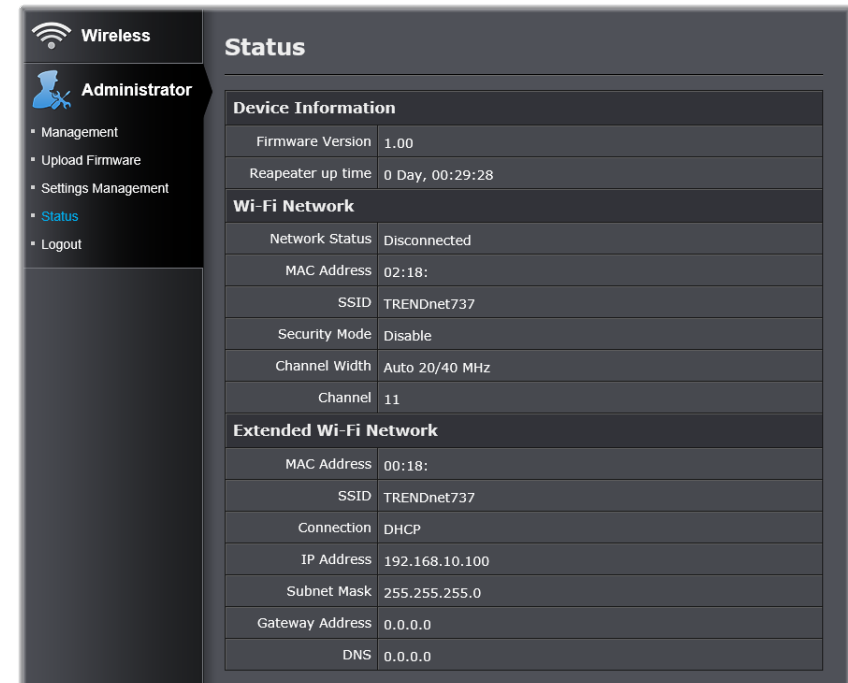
Wireless

Administrator

- Management
- Upload Firmware
- Settings Management
- Status
- Logout

Status

| Device Information | |
|---|---|
| Firmware Version | 1.00 |
| Reapeater up time | 0 Day, 00:29:28 |
| **Wi-Fi Network** | |
| Network Status | Disconnected |
| MAC Address | 02:18: |
| SSID | TRENDnet737 |
| Security Mode | Disable |
| Channel Width | Auto 20/40 MHz |
| Channel | 11 |
| **Extended Wi-Fi Network** | |
| MAC Address | 00:18: |
| SSID | TRENDnet737 |
| Connection | DHCP |
| IP Address | 192.168.10.100 |
| Subnet Mask | 255.255.255.0 |
| Gateway Address | 0.0.0.0 |
| DNS | 0.0.0.0 |